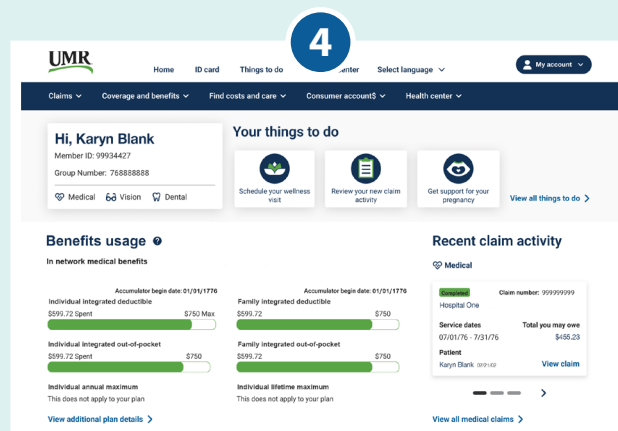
4

UMR

Home ID card Things to do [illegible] center Select language

My account

Claims Coverage and benefits Find costs and care Consumer account$ Health center

Hi, Karyn Blank
Member ID: 99934427
Group Number: 788888888

Medical Vision Dental

Your things to do

Schedule your wellness visit

Review your new claim activity

Get support for your pregnancy

View all things to do

Benefits usage

In network medical benefits

Accumulator begin date: 01/01/1776
Individual integrated deductible
$599.72 Spent $750 Max

Individual integrated out-of-pocket
$599.72 Spent $750

Individual annual maximum
This does not apply to your plan

Accumulator begin date: 01/01/1776
Family integrated deductible
$599.72 $750

Family integrated out-of-pocket
$599.72 $750

Individual lifetime maximum
This does not apply to your plan

View additional plan details

Recent claim activity

Medical

Completed
Claim number: 999999999
Hospital One

Service dates
07/01/76 - 7/31/76
Total you may owe
$455.23

Patient
Karyn Blank 01/01/02

View claim

View all medical claims